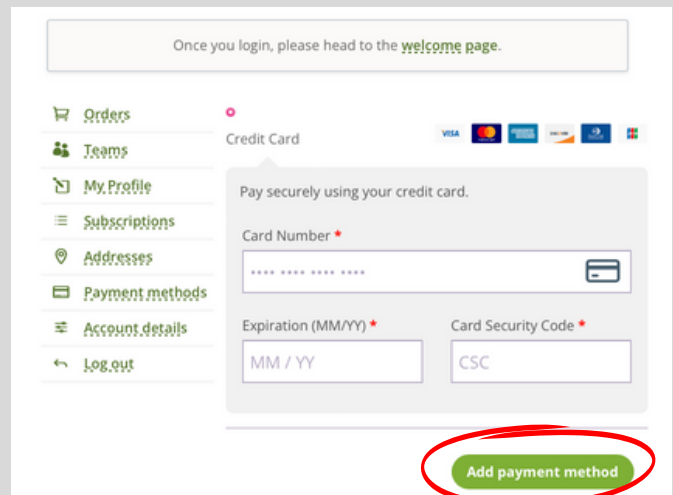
Once you login, please head to the welcome page.

Orders
Teams
My Profile
Subscriptions
Addresses
Payment methods
Account details
Log out

Credit Card

VISA

Pay securely using your credit card.

Card Number *

•••• •••• •••• ••••

Expiration (MM/YY) *

MM / YY

Card Security Code *

CSC

Add payment method